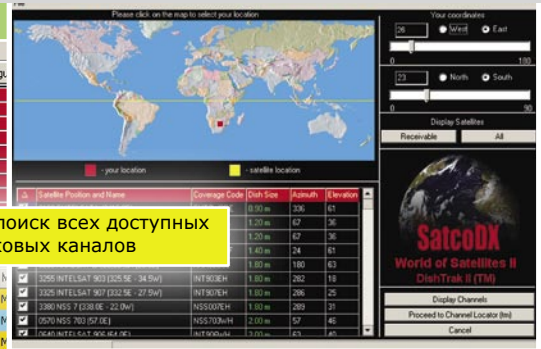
Please click on the map to select your location

- your location
- satellite location

Your coordinates

26 West East

0 180

23 North South

0 90

Display Satellites

Receivable All

| Δ | Satellite Position and Name | Coverage Code | Dish Size | Azimuth | Elevation |
|---|---|---|---|---|---|
| | | | 0.90 m | 336 | 61 |
| | | | 1.20 m | 67 | 36 |
| | | | 1.20 m | 67 | 36 |
| | | | 1.40 m | 24 | 61 |
| | | | 1.80 m | 180 | 63 |
| | 3255 INTELSAT 903 (325.5E - 34.5W) | INT903EH | 1.80 m | 282 | 18 |
| | 3325 INTELSAT 907 (332.5E - 27.5W) | INT907EH | 1.80 m | 286 | 25 |
| | 3380 NSS 7 (338.0E - 22.0W) | NSS007EH | 1.80 m | 289 | 31 |
| | 0570 NSS 703 (57.0E) | NSS703hWH | 2.00 m | 57 | 46 |
| | 0640 INTELSAT 906 (64.0E) | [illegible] | 2.00 m | 47 | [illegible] |

поиск всех доступных
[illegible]ковых каналов

SatcoDX
World of Satellites II
DishTrak II (TM)

Display Channels
Proceed to Channel Locator (tm)
Cancel